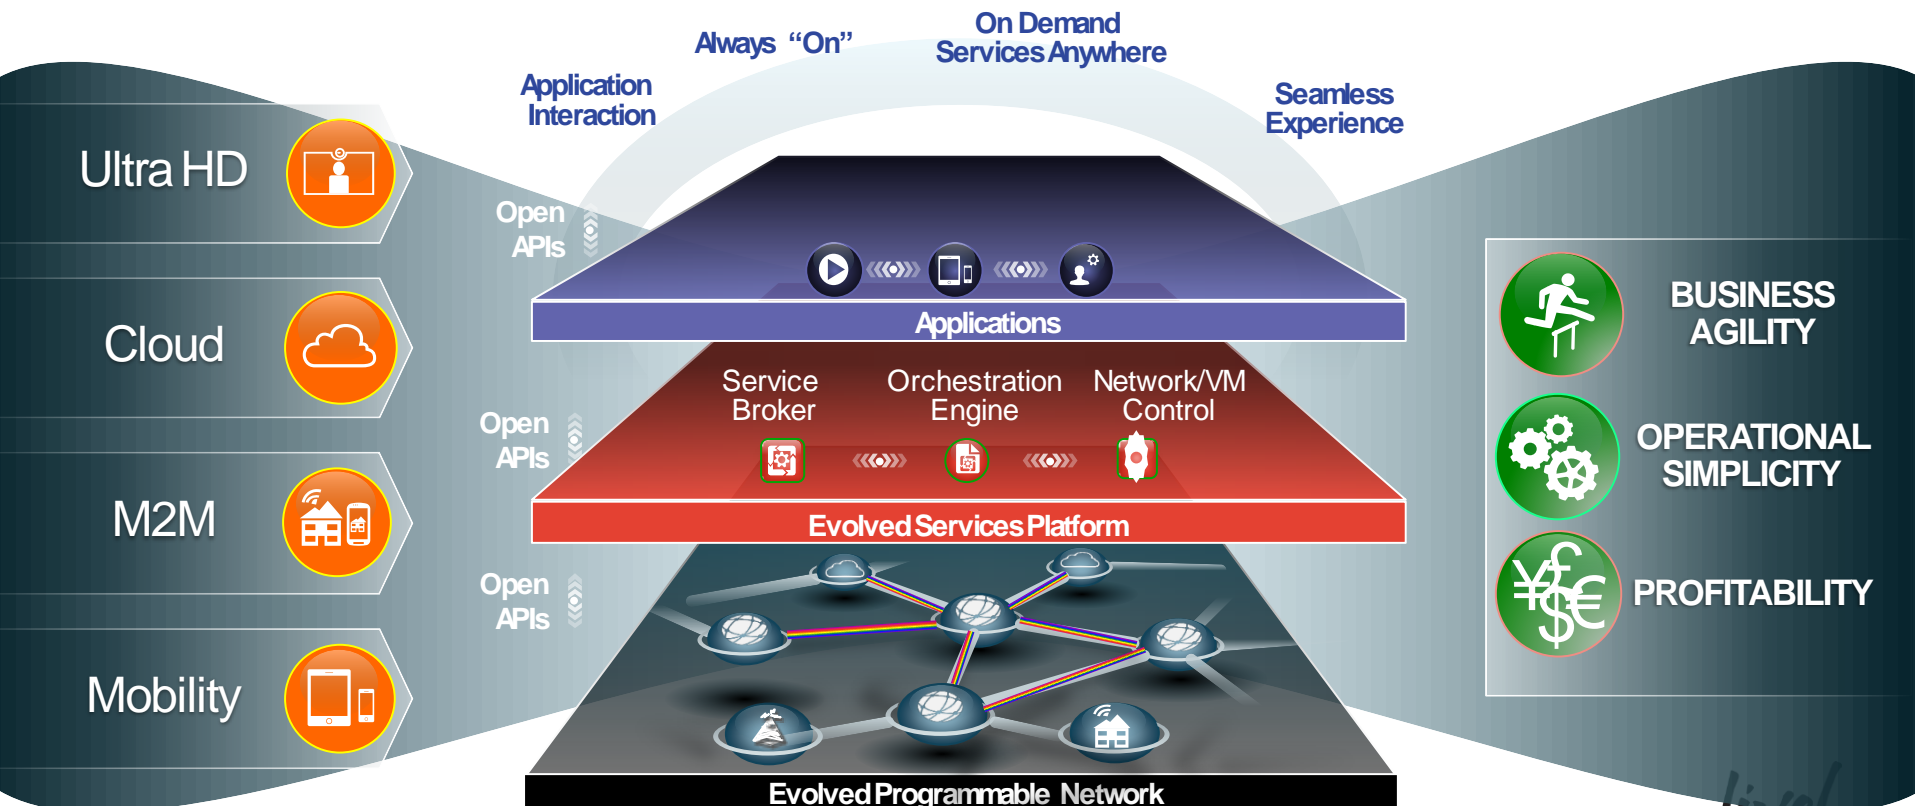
Always "On"

On Demand
Services Anywhere

Application
Interaction

Seamless
Experience

Ultra HD

Cloud

M2M

Mobility

Open
APIs

Applications

Open
APIs

Service
Broker

Orchestration
Engine

Network/VM
Control

Evolved Services Platform

Open
APIs

Evolved Programmable Network

BUSINESS
AGILITY

OPERATIONAL
SIMPLICITY

PROFITABILITY